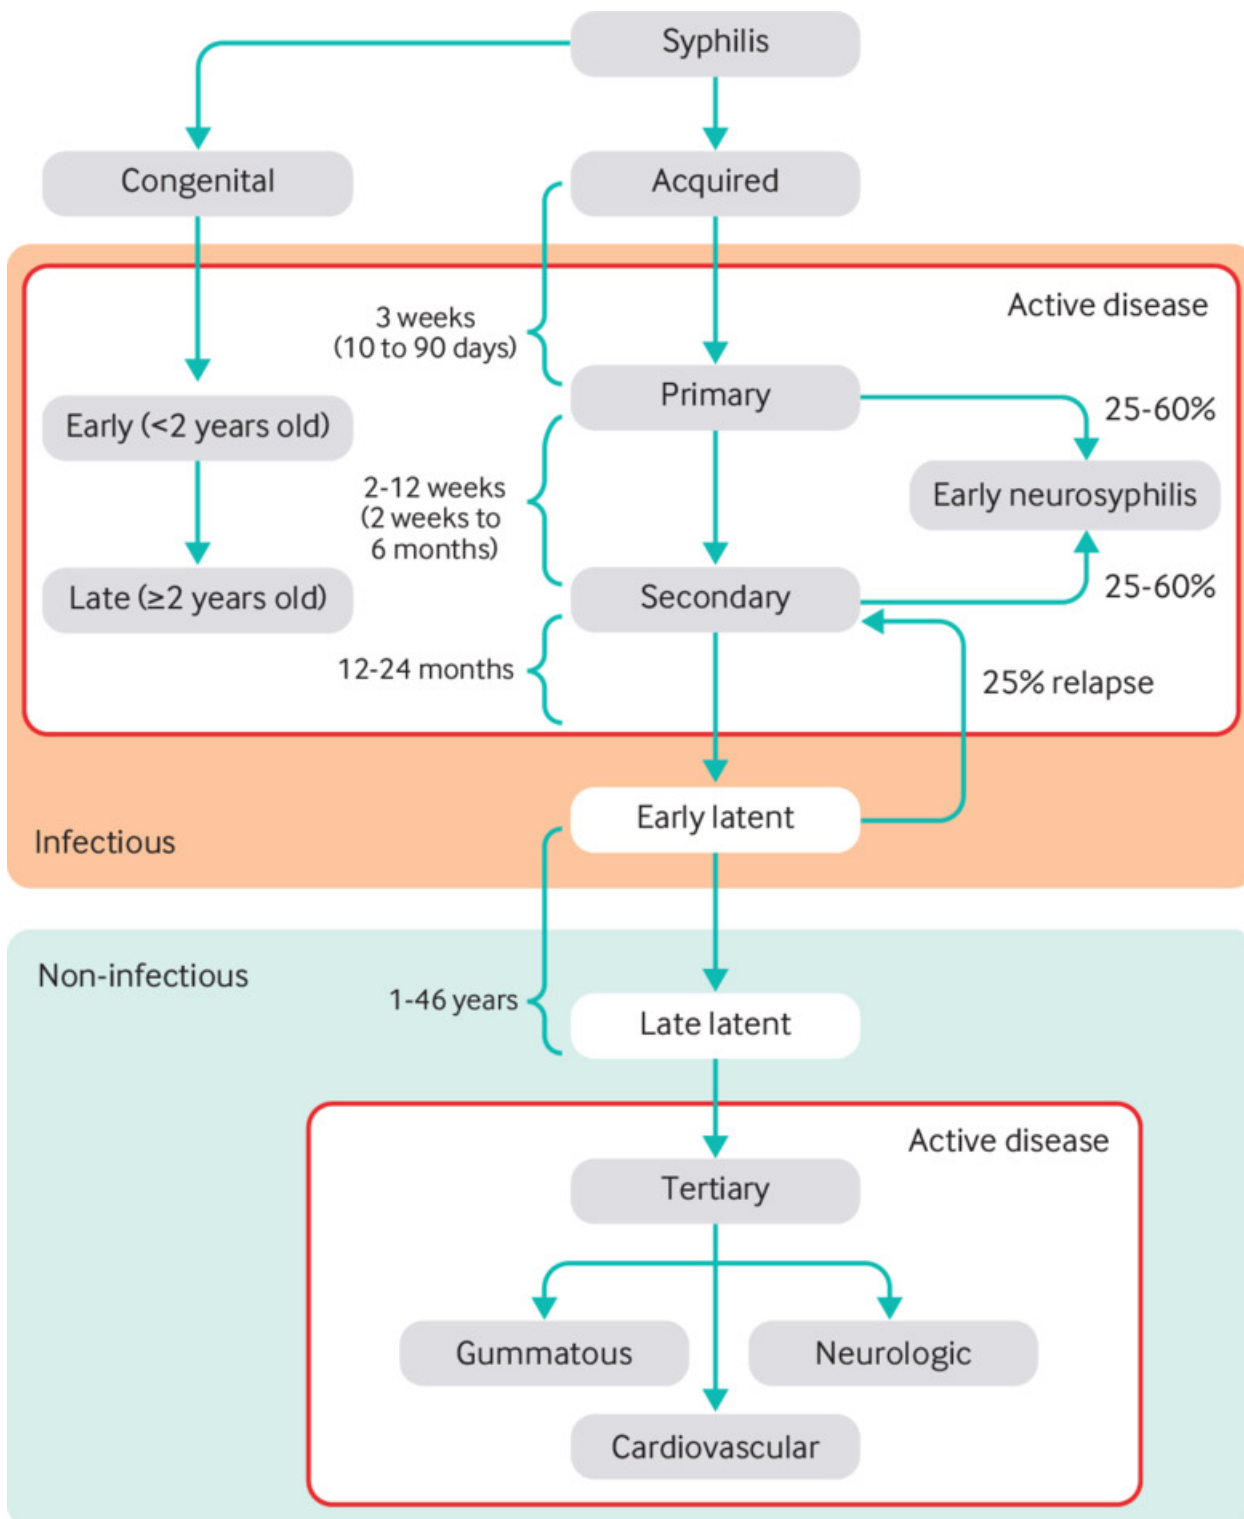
Syphilis

Congenital

Acquired

Active disease

3 weeks
(10 to 90 days)

Primary

25-60%

Early (<2 years old)

2-12 weeks
(2 weeks to
6 months)

Early neurosyphilis

Late (≥2 years old)

Secondary

25-60%

12-24 months

25% relapse

Early latent

Infectious

Non-infectious

1-46 years

Late latent

Active disease

Tertiary

Gummatous

Neurologic

Cardiovascular